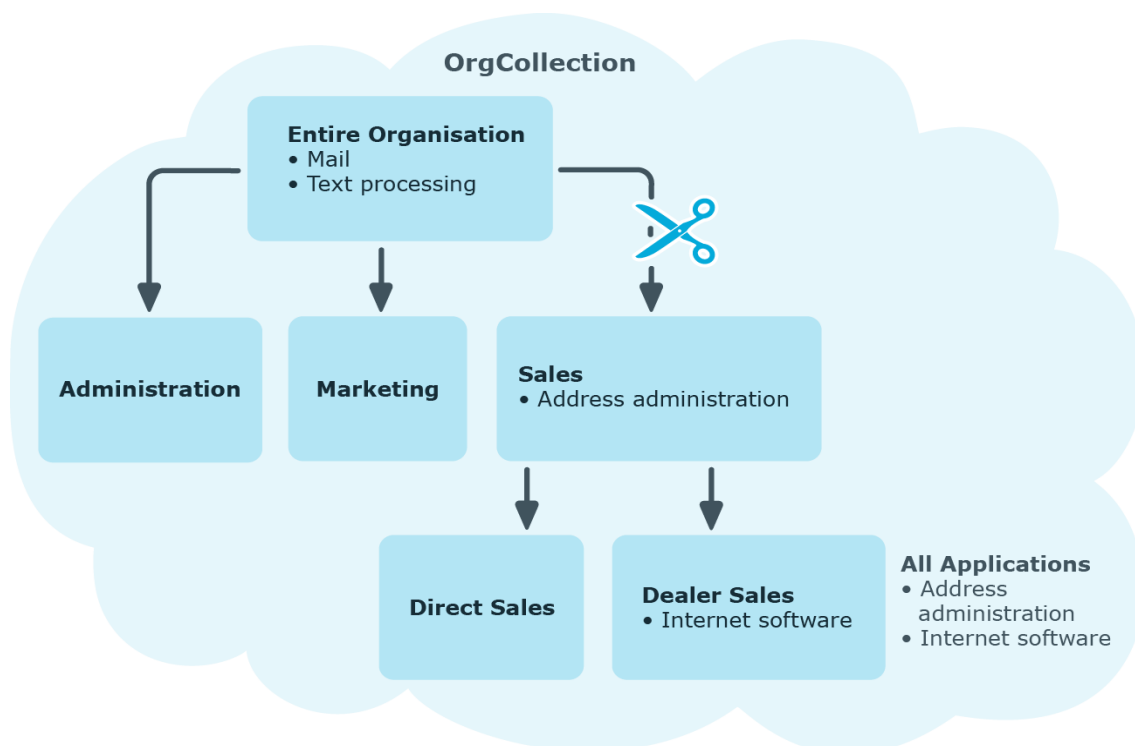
OrgCollection

Entire Organisation
• Mail
• Text processing

Administration

Marketing

Sales
• Address administration

Direct Sales

Dealer Sales
• Internet software

All Applications
• Address administration
• Internet software